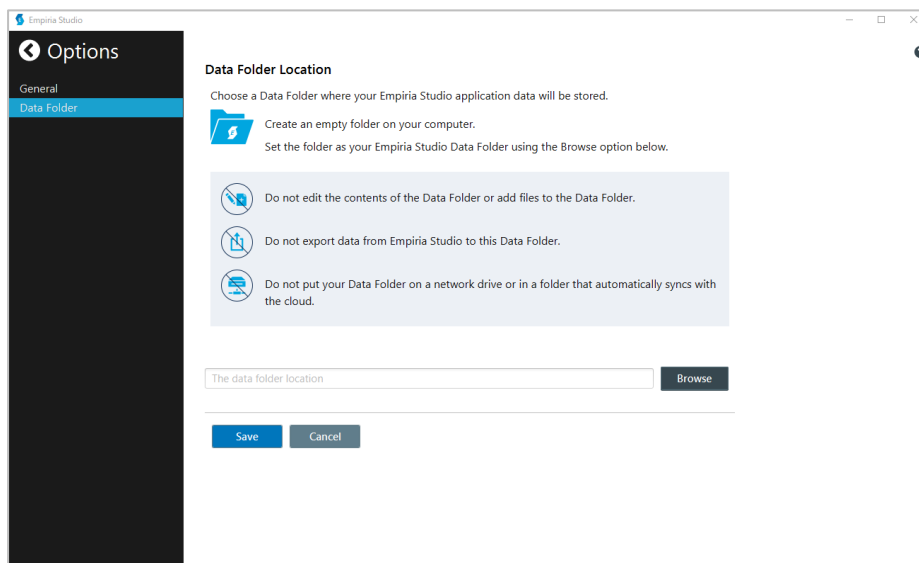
Empiria Studio

Options

General
Data Folder

Data Folder Location

Choose a Data Folder where your Empiria Studio application data will be stored.

Create an empty folder on your computer.

Set the folder as your Empiria Studio Data Folder using the Browse option below.

Do not edit the contents of the Data Folder or add files to the Data Folder.

Do not export data from Empiria Studio to this Data Folder.

Do not put your Data Folder on a network drive or in a folder that automatically syncs with the cloud.

The data folder location

Browse

Save

Cancel